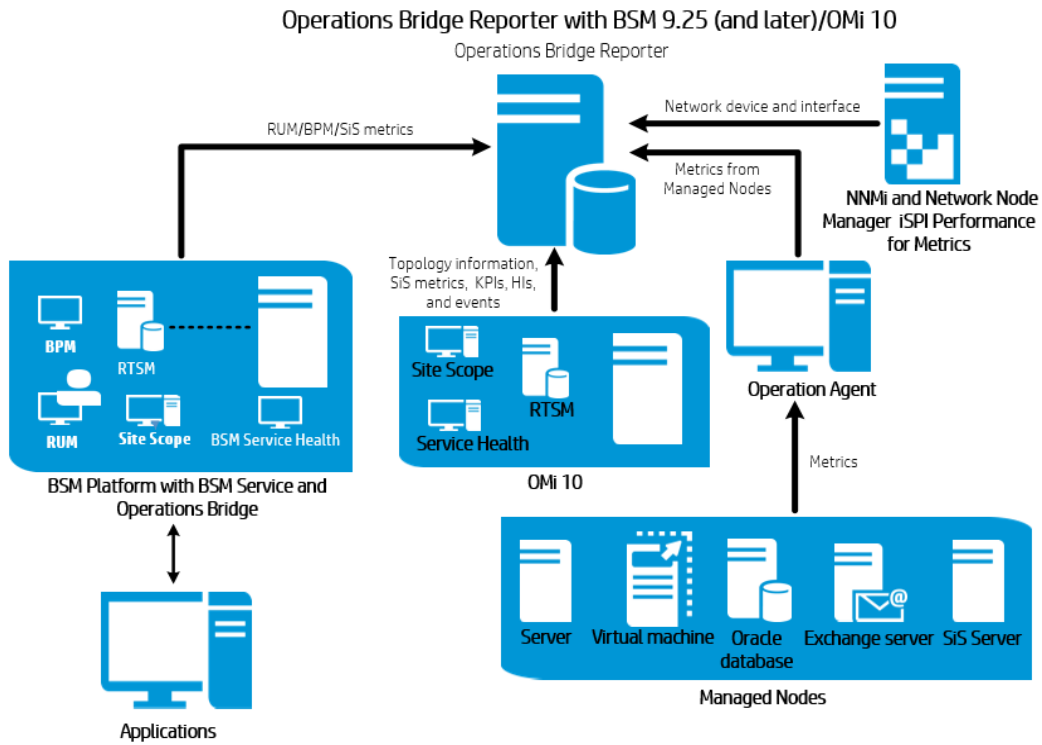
Operations Bridge Reporter with BSM 9.25 (and later)/OMi 10

Operations Bridge Reporter

RUM/BPM/SiS metrics

Network device and interface

Metrics from Managed Nodes

NNMi and Network Node Manager iSPI Performance for Metrics

Topology information, SiS metrics, KPIs, HIs, and events

BPM

RTSM

RUM

Site Scope

BSM Service Health

BSM Platform with BSM Service and Operations Bridge

Site Scope

RTSM

Service Health

OMi 10

Operation Agent

Metrics

Applications

Server

Virtual machine

Oracle database

Exchange server

SiS Server

Managed Nodes